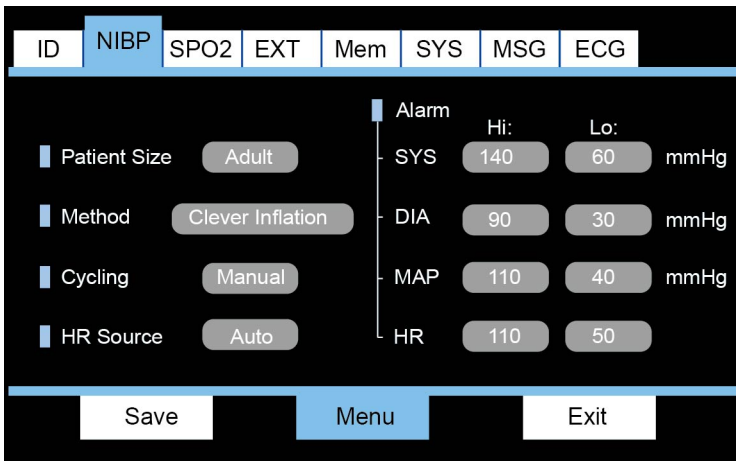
ID NIBP SPO2 EXT Mem SYS MSG ECG

Patient Size Adult

Method Clever Inflation

Cycling Manual

HR Source Auto

Alarm

| | Hi: | Lo: | |
|---|---|---|---|
| SYS | 140 | 60 | mmHg |
| DIA | 90 | 30 | mmHg |
| MAP | 110 | 40 | mmHg |
| HR | 110 | 50 | |

Save Menu Exit